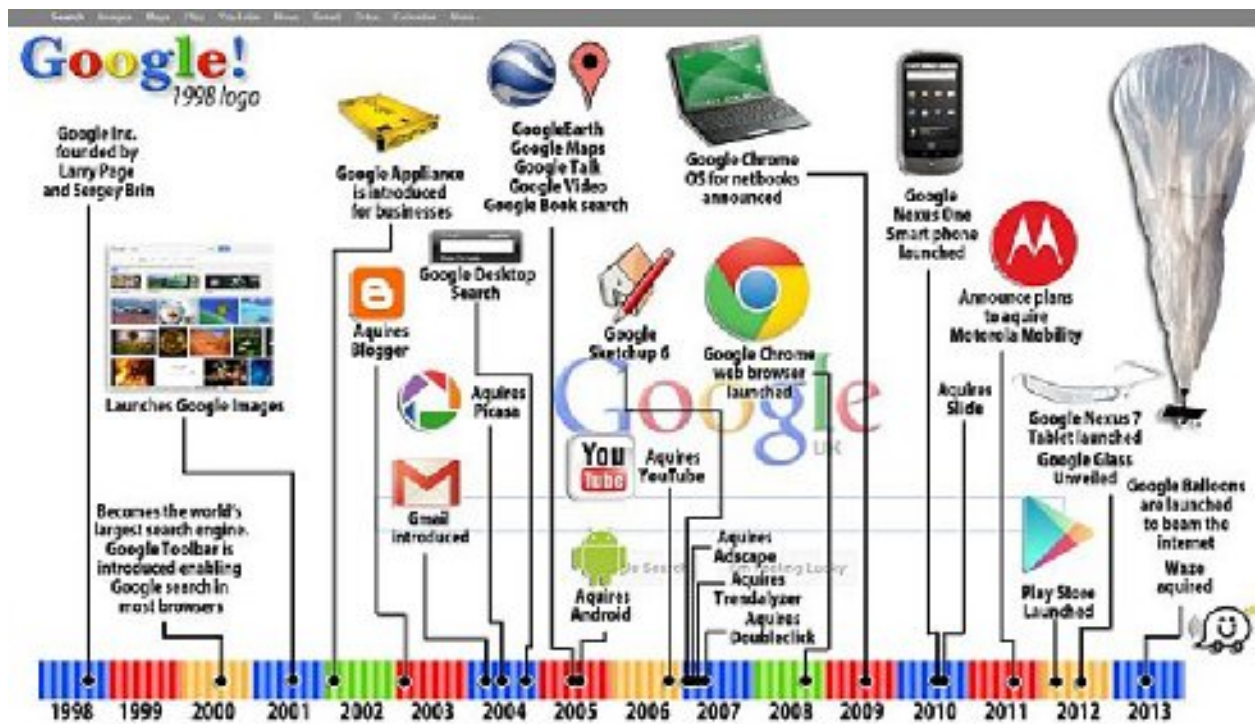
Search Images Maps Play YouTube News Gmail Drive Calendar More

Google!
1998 logo

Google Inc. founded by Larry Page and Sergey Brin

Launches Google Images

Becomes the world's largest search engine. Google Toolbar is introduced enabling Google search in most browsers

Google Appliance is introduced for businesses

Aquires Blogger

Google Desktop Search

Aquires Picasa

Gmail introduced

GoogleEarth
Google Maps
Google Talk
Google Video
Google Book search

Google Sketchup 6

Aquires YouTube

Aquires Android

Google

UK

Google Search I'm Feeling Lucky

Aquires Adscape
Aquires Trendalyzer
Aquires Doubleclick

Google Chrome OS for netbooks announced

Google Chrome web browser launched

Google Nexus One Smart phone launched

Aquires Slide

Announce plans to aquire Motorola Mobility

Google Nexus 7 Tablet launched
Google Glass Unveiled

Play Store Launched

Google Balloons are launched to beam the internet
Waze aquired

1998 1999 2000 2001 2002 2003 2004 2005 2006 2007 2008 2009 2010 2011 2012 2013